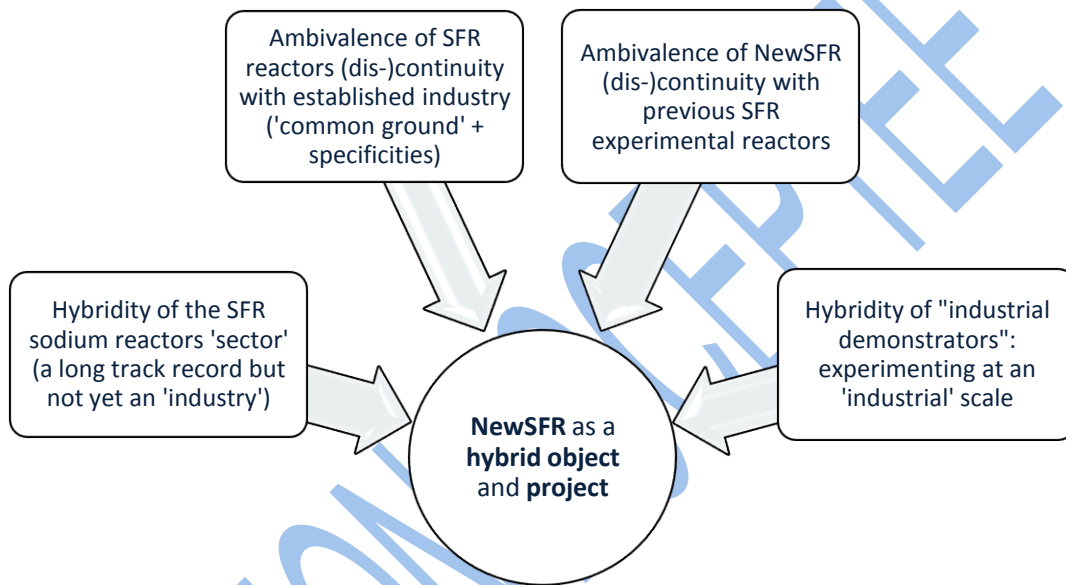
Ambivalence of SFR reactors (dis-)continuity with established industry ('common ground' + specificities)

Ambivalence of NewSFR (dis-)continuity with previous SFR experimental reactors

Hybridity of the SFR sodium reactors 'sector' (a long track record but not yet an 'industry')

Hybridity of "industrial demonstrators": experimenting at an 'industrial' scale

**NewSFR** as a **hybrid object** and **project**